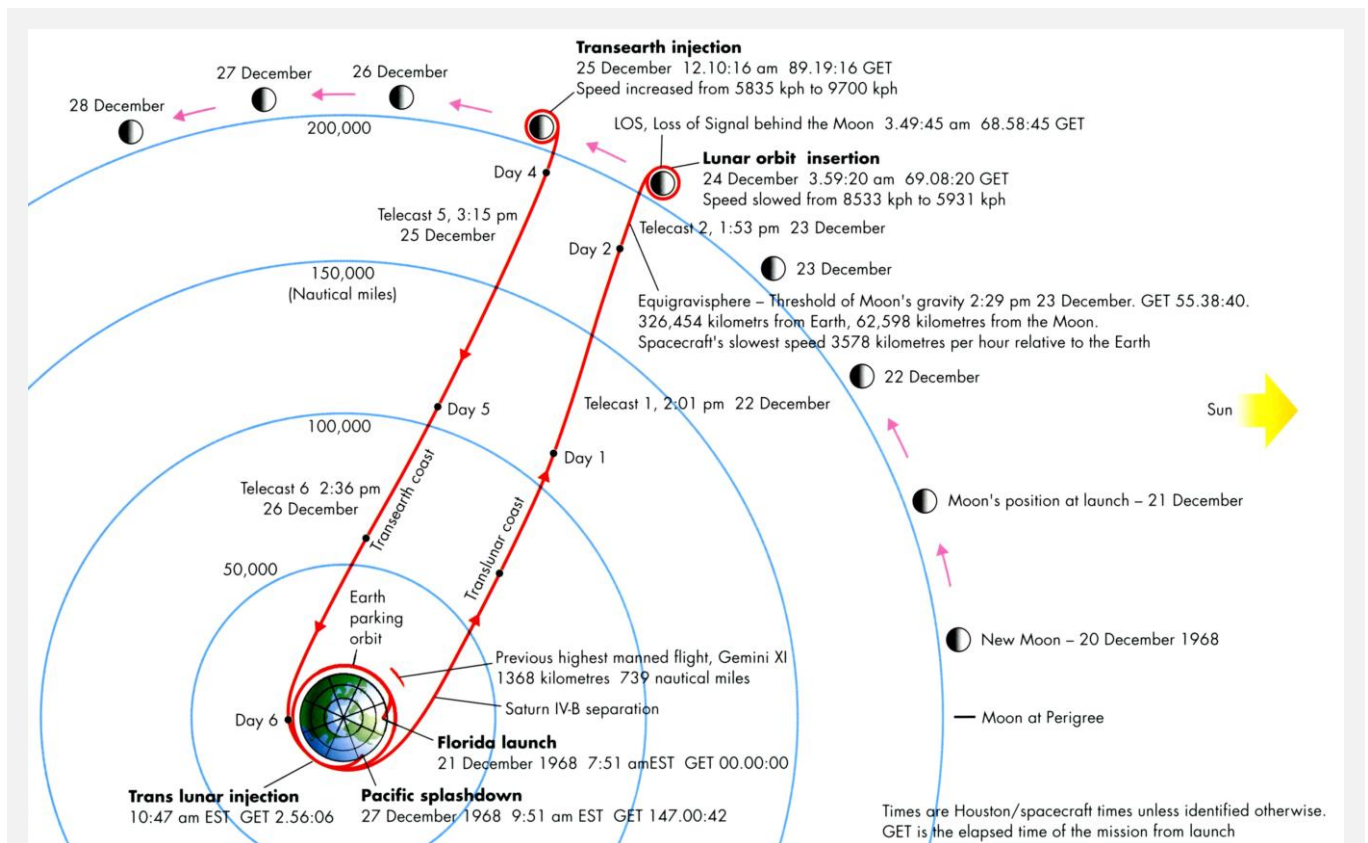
**Transearth injection**
25 December 12.10:16 am 89.19:16 GET
Speed increased from 5835 kph to 9700 kph

27 December
26 December
28 December
200,000

LOS, Loss of Signal behind the Moon 3.49:45 am 68.58:45 GET

**Lunar orbit insertion**
24 December 3.59:20 am 69.08:20 GET
Speed slowed from 8533 kph to 5931 kph

Day 4
Telecast 5, 3:15 pm 25 December
Day 2
Telecast 2, 1:53 pm 23 December
23 December
150,000 (Nautical miles)

Equigravisphere – Threshold of Moon's gravity 2:29 pm 23 December. GET 55.38:40. 326,454 kilometrs from Earth, 62,598 kilometres from the Moon. Spacecraft's slowest speed 3578 kilometres per hour relative to the Earth

22 December
Day 5
Telecast 1, 2:01 pm 22 December
Sun
100,000
Day 1
Telecast 6 2:36 pm 26 December
Transearth coast
Moon's position at launch – 21 December
Translunar coast
50,000
Earth parking orbit
New Moon – 20 December 1968
Previous highest manned flight, Gemini XI 1368 kilometres 739 nautical miles
Saturn IV-B separation
Day 6
Moon at Perigee

**Florida launch**
21 December 1968 7:51 amEST GET 00.00:00

**Trans lunar injection**
10:47 am EST GET 2.56:06

**Pacific splashdown**
27 December 1968 9:51 am EST GET 147.00:42

Times are Houston/spacecraft times unless identified otherwise.
GET is the elapsed time of the mission from launch